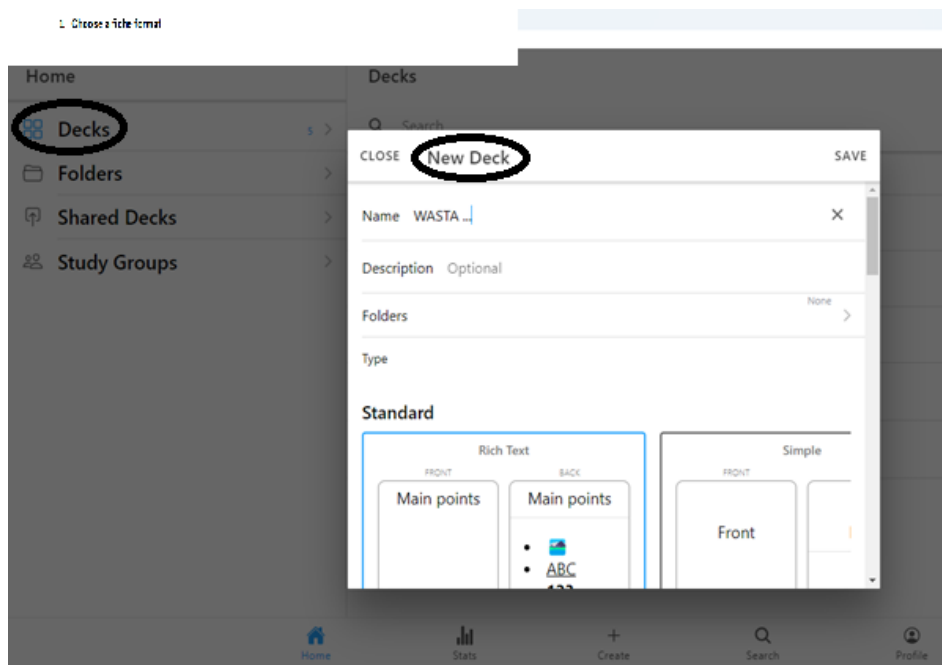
1. Choose a fiche format

Home

Decks 5

Folders

Shared Decks

Study Groups

Decks

Search

CLOSE New Deck SAVE

Name WASTA ...

Description Optional

Folders None

Type

Standard

Rich Text

FRONT

Main points

BACK

Main points

- ABC
- 123

Simple

FRONT

Front

Home Stats Create Search Profile